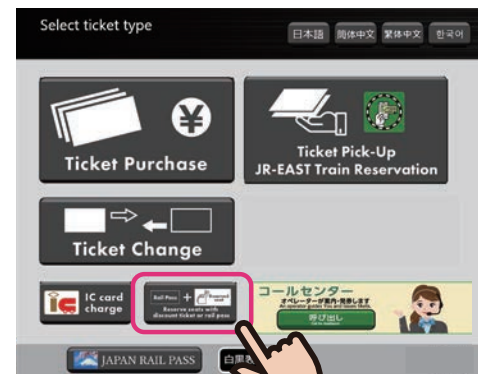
Select ticket type

日本語 简体中文 繁体中文 한국어

Ticket Purchase

Ticket Pick-Up JR-EAST Train Reservation

Ticket Change

IC card charge

Rail Pass + Reserved seat

Reserve seats with discount ticket or rail pass

コールセンター
オペレーターが案内・発券します
All operator guides you and issues tickets.
呼び出し
Call an operator

JAPAN RAIL PASS

白黒